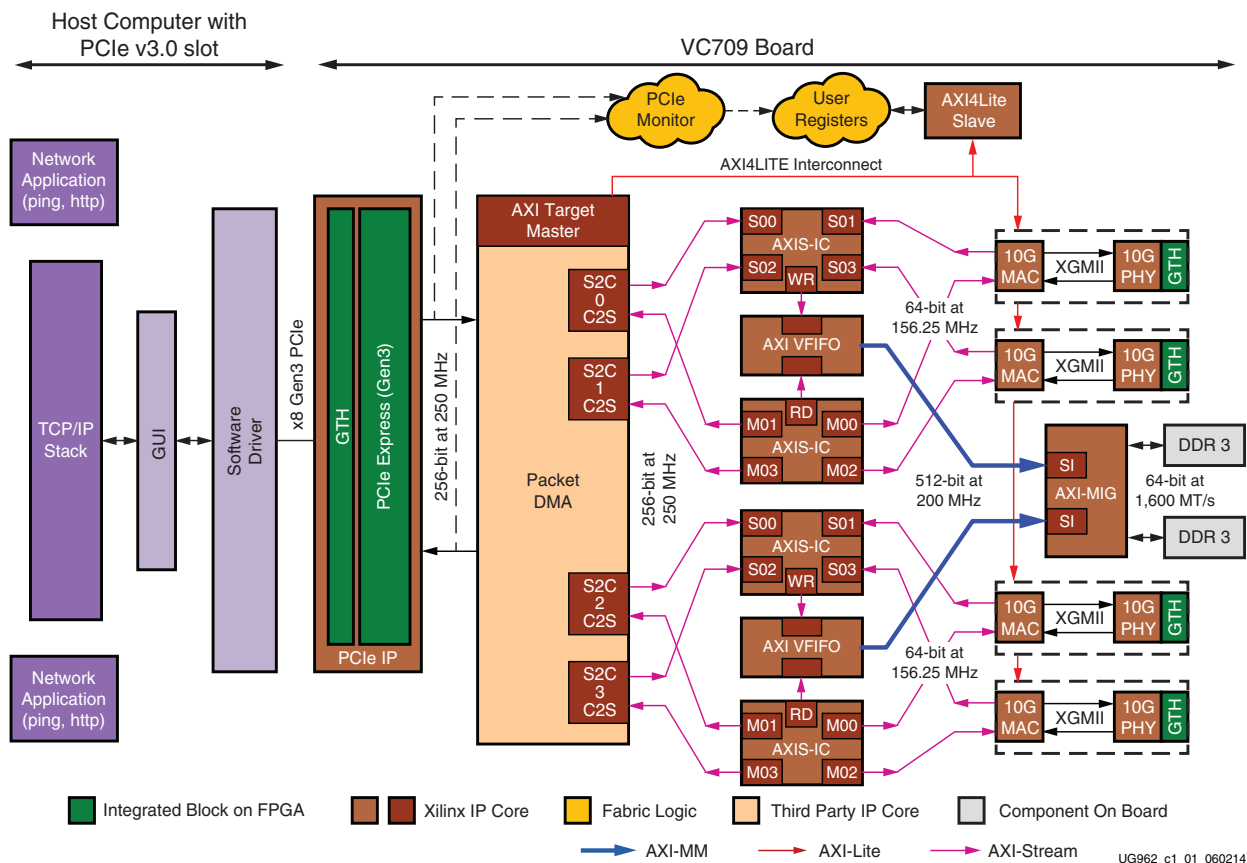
Host Computer with PCIe v3.0 slot

VC709 Board

PCIe Monitor

User Registers

AXI4Lite Slave

AXI4LITE Interconnect

Network Application (ping, http)

TCP/IP Stack

GUI

Software Driver

x8 Gen3 PCIe

GTH

PCIe Express (Gen3)

PCIe IP

256-bit at 250 MHz

AXI Target Master

S2C 0 C2S

S2C 1 C2S

Packet DMA

256-bit at 250 MHz

S2C 2 C2S

S2C 3 C2S

S00 S01 AXIS-IC S02 WR S03

AXI VFIFO

RD M01 M00 AXIS-IC M03 M02

S00 S01 AXIS-IC S02 WR S03

AXI VFIFO

RD M01 M00 AXIS-IC M03 M02

64-bit at 156.25 MHz

512-bit at 200 MHz

64-bit at 156.25 MHz

10G MAC XGMII 10G PHY GTH

10G MAC XGMII 10G PHY GTH

SI AXI-MIG SI

DDR 3

64-bit at 1,600 MT/s

DDR 3

10G MAC XGMII 10G PHY GTH

10G MAC XGMII 10G PHY GTH

Network Application (ping, http)

Integrated Block on FPGA

Xilinx IP Core

Fabric Logic

Third Party IP Core

Component On Board

AXI-MM

AXI-Lite

AXI-Stream

UG962_c1_01_060214